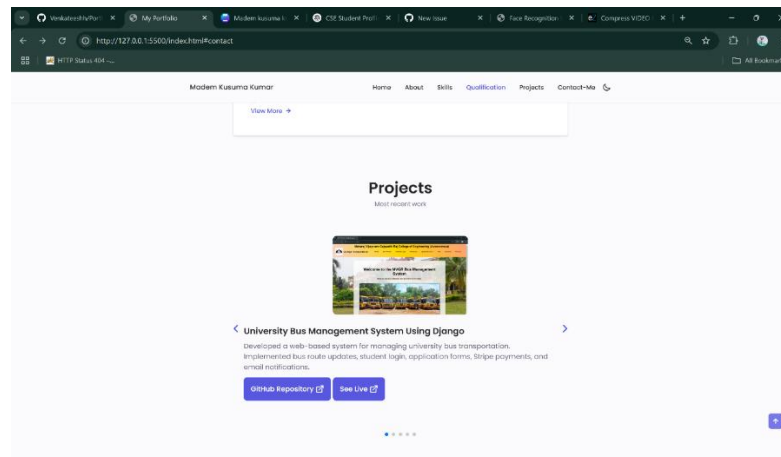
Venkateeshh/Portf ×
My Portfolio ×
Madem kusuma k ×
CSE Student Profi ×
New Issue ×
Face Recognition ×
Compress VIDEO ×
+

http://127.0.0.1:5500/index.html#contact

HTTP Status 404 -...

All Bookmarks

Madem Kusuma Kumar

Home About Skills Qualification Projects Contact-Me

View More →

Projects

Most recent work

Welcome to the MVGR Bus Management System

‹ University Bus Management System Using Django ›

Developed a web-based system for managing university bus transportation. Implemented bus route updates, student login, application forms, Stripe payments, and email notifications.

GitHub Repository

See Live